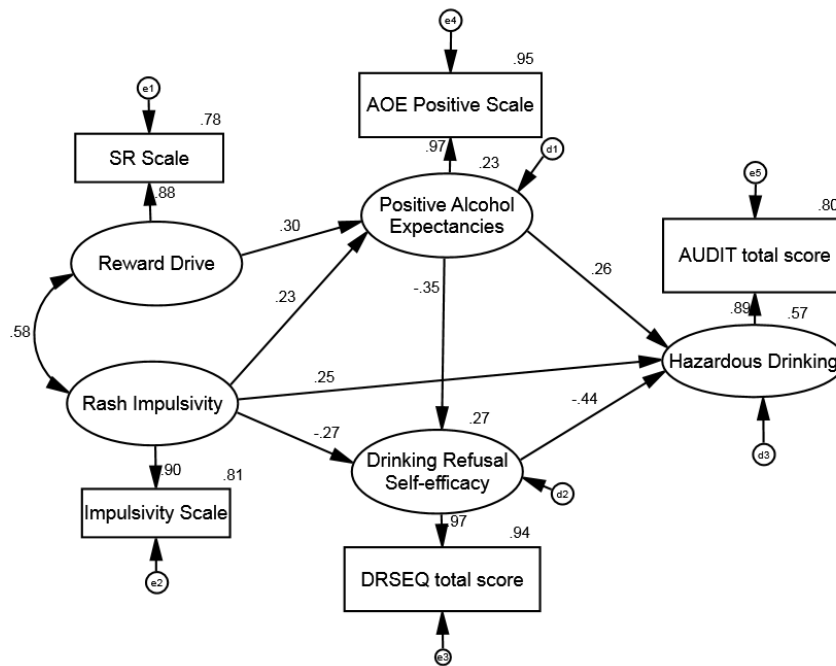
e4
.95
AOE Positive Scale
e1
.78
SR Scale
.97
.23
d1
.88
Positive Alcohol Expectancies
e5
.80
.30
Reward Drive
AUDIT total score
.26
.23
-.35
.89
.57
.58
Hazardous Drinking
.25
Rash Impulsivity
.27
-.44
-.27
Drinking Refusal Self-efficacy
d3
.90
.81
d2
Impulsivity Scale
.97
.94
e2
DRSEQ total score
e3